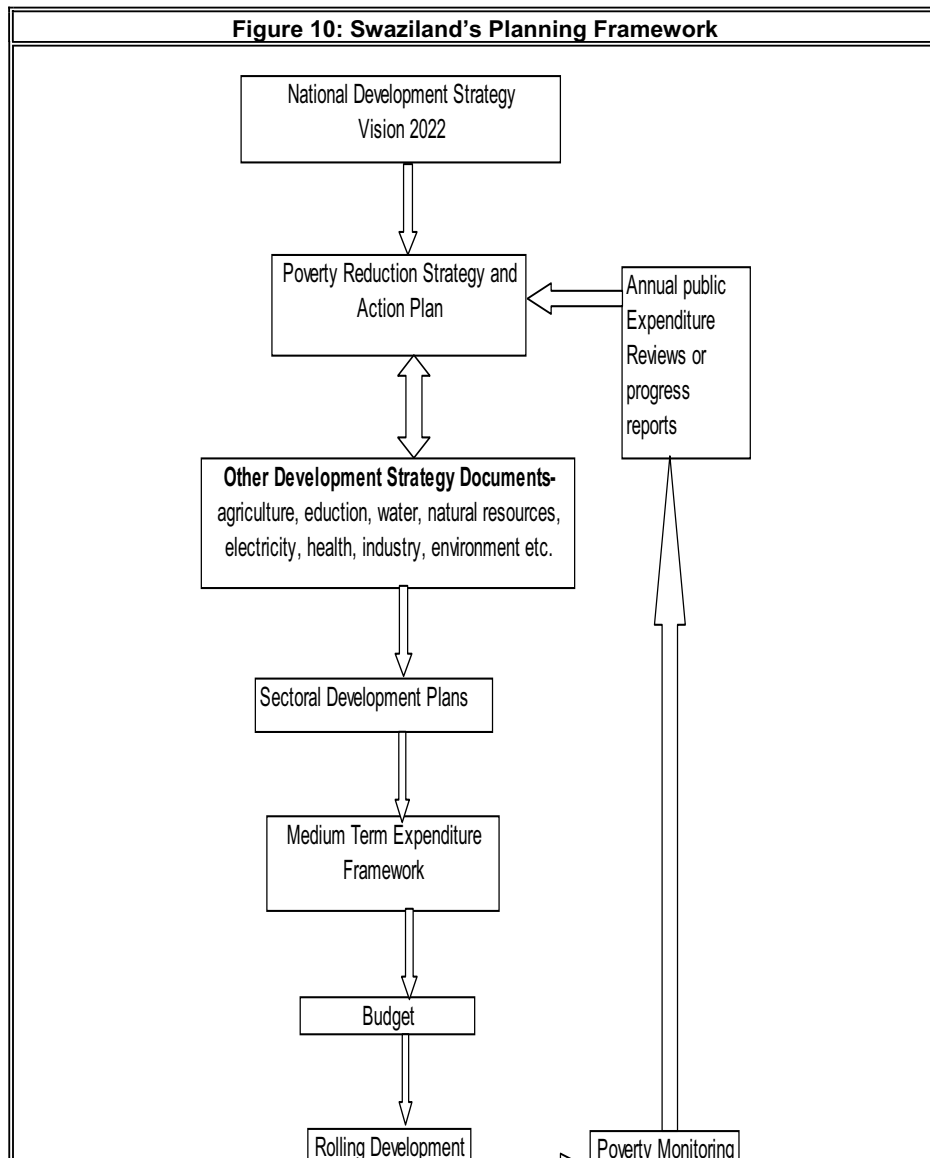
Figure 10: Swaziland's Planning Framework

National Development Strategy Vision 2022

Poverty Reduction Strategy and Action Plan

Annual public Expenditure Reviews or progress reports

**Other Development Strategy Documents-** agriculture, eduction, water, natural resources, electricity, health, industry, environment etc.

Sectoral Development Plans

Medium Term Expenditure Framework

Budget

Rolling Development

Poverty Monitoring